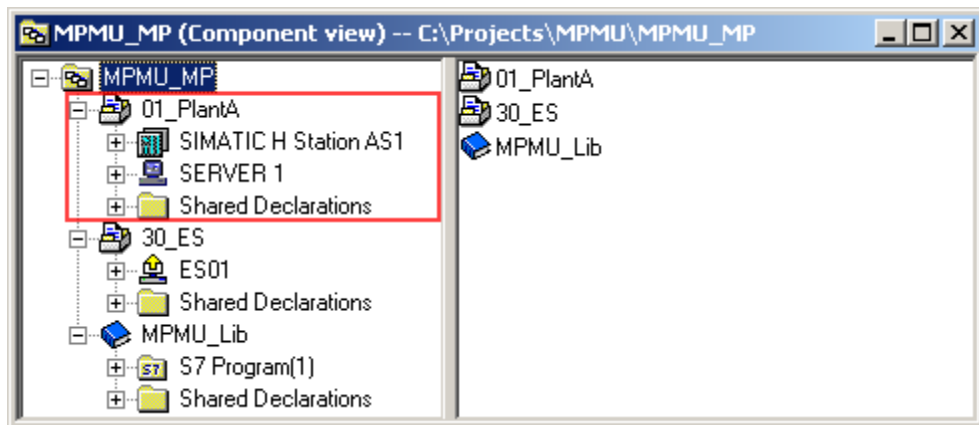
MPMU_MP (Component view) -- C:\Projects\MPMU\MPMU_MP

MPMU_MP
01_PlantA
SIMATIC H Station AS1
SERVER 1
Shared Declarations
30_ES
ES01
Shared Declarations
MPMU_Lib
S7
S7 Program(1)
Shared Declarations

01_PlantA
30_ES
MPMU_Lib